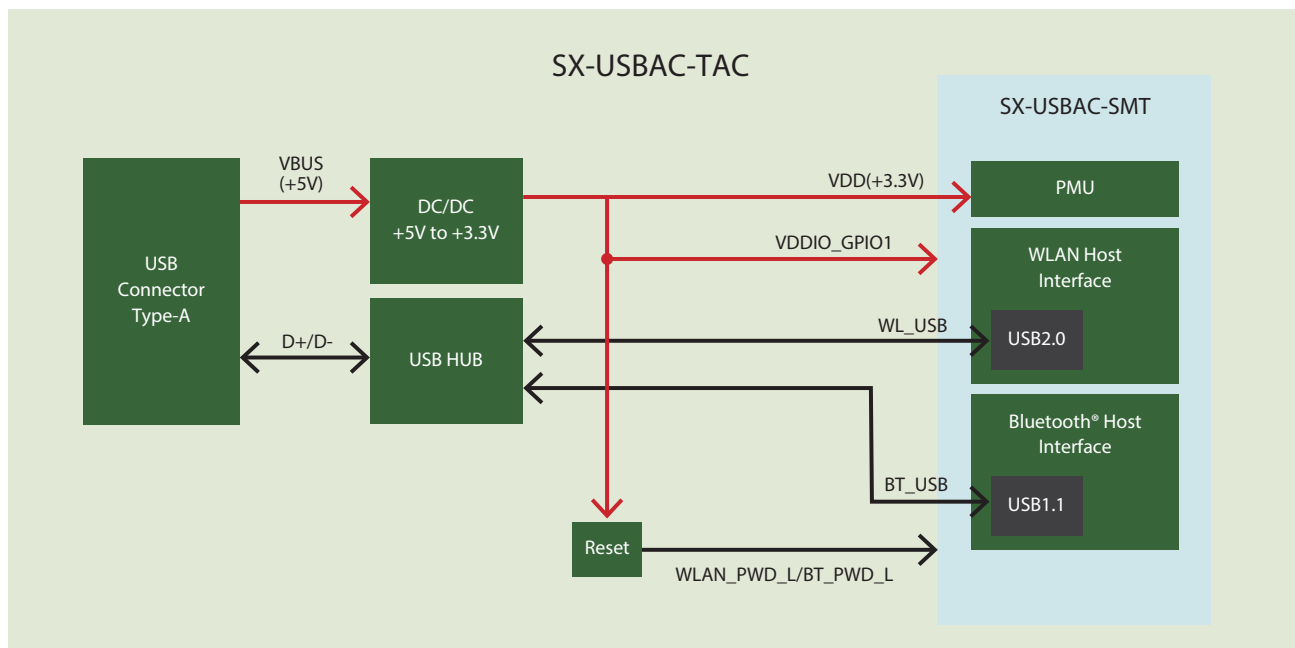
SX-USBAC-TAC

SX-USBAC-SMT

USB Connector Type-A

VBUS (+5V)

DC/DC +5V to +3.3V

VDD(+3.3V)

PMU

VDDIO_GPIO1

WLAN Host Interface

D+/D-

USB HUB

WL_USB

USB2.0

Bluetooth® Host Interface

BT_USB

USB1.1

Reset

WLAN_PWD_L/BT_PWD_L